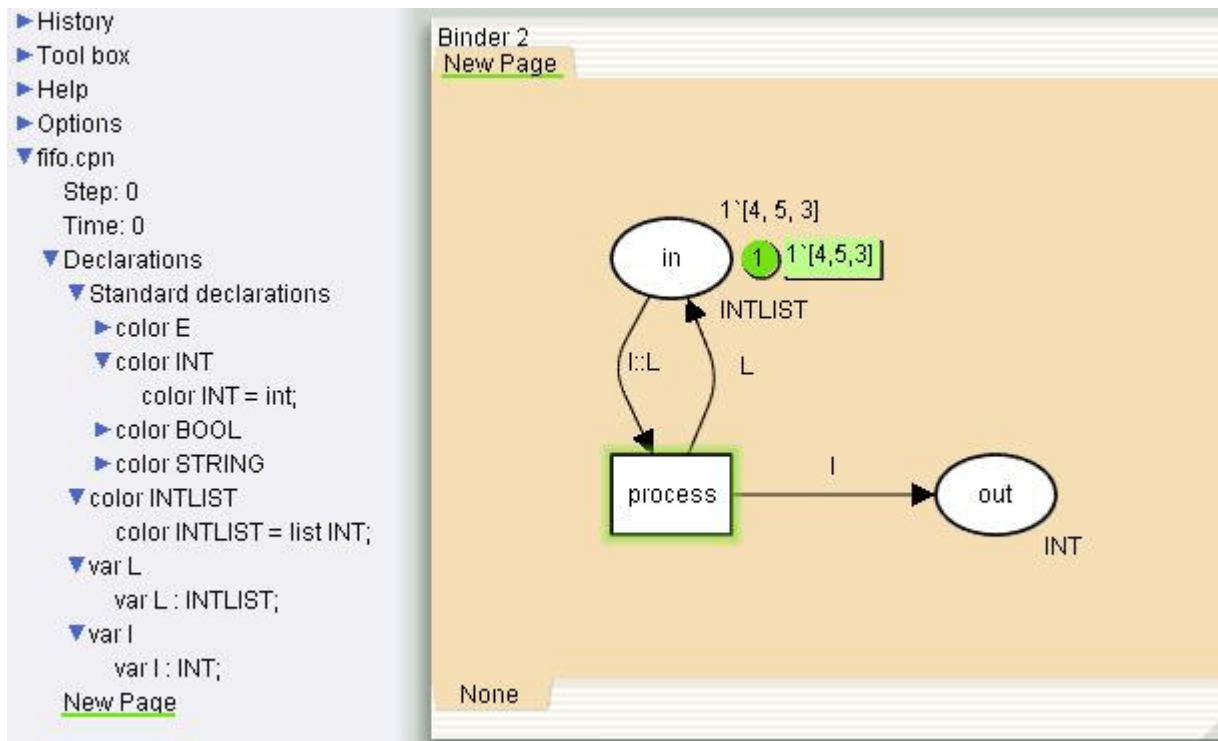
►History
►Tool box
►Help
►Options
▼fifo.cpn
Step: 0
Time: 0
▼Declarations
▼Standard declarations
►color E
▼color INT
color INT = int;
►color BOOL
►color STRING
▼color INTLIST
color INTLIST = list INT;
▼var L
var L : INTLIST;
▼var I
var I : INT;
New Page

Binder 2
New Page

1`[4, 5, 3]
in
1
1`[4,5,3]
INTLIST
I::L
L
I
process
out
INT

None